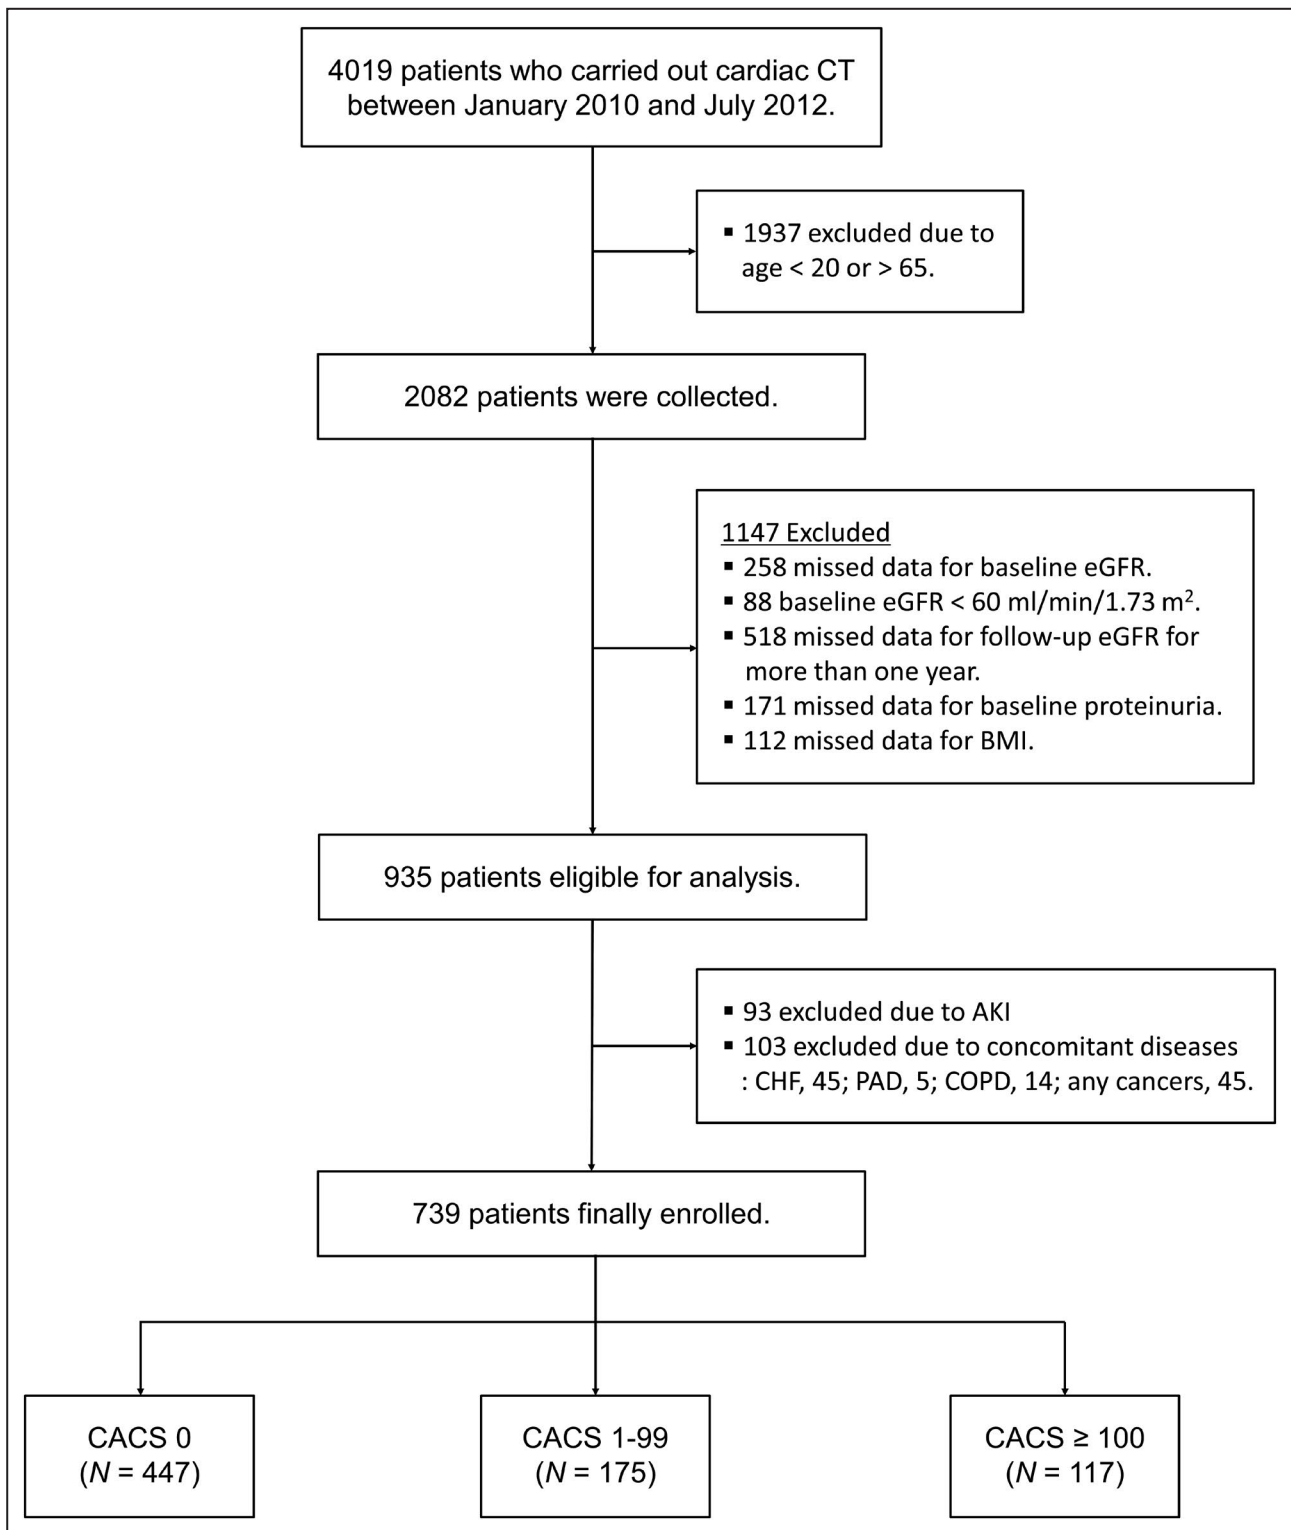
4019 patients who carried out cardiac CT between January 2010 and July 2012.

▪ 1937 excluded due to age < 20 or > 65.

2082 patients were collected.

1147 Excluded
▪ 258 missed data for baseline eGFR.
▪ 88 baseline eGFR < 60 ml/min/1.73 m$^2$.
▪ 518 missed data for follow-up eGFR for more than one year.
▪ 171 missed data for baseline proteinuria.
▪ 112 missed data for BMI.

935 patients eligible for analysis.

▪ 93 excluded due to AKI
▪ 103 excluded due to concomitant diseases : CHF, 45; PAD, 5; COPD, 14; any cancers, 45.

739 patients finally enrolled.

CACS 0 ($N$ = 447)

CACS 1-99 ($N$ = 175)

CACS ≥ 100 ($N$ = 117)